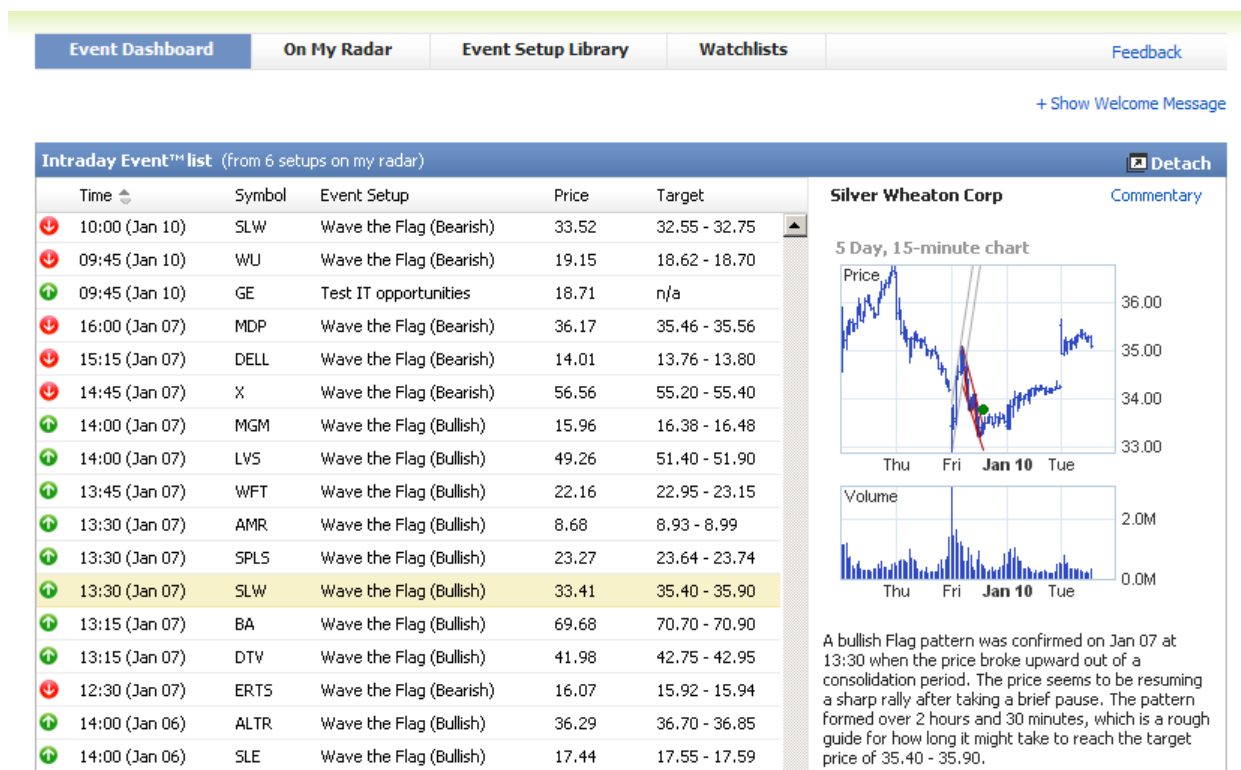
Event Dashboard | On My Radar | Event Setup Library | Watchlists | Feedback

+ Show Welcome Message

Intraday Event™ list (from 6 setups on my radar)

Detach

| Time | Symbol | Event Setup | Price | Target |
|---|---|---|---|---|
| 10:00 (Jan 10) | SLW | Wave the Flag (Bearish) | 33.52 | 32.55 - 32.75 |
| 09:45 (Jan 10) | WU | Wave the Flag (Bearish) | 19.15 | 18.62 - 18.70 |
| 09:45 (Jan 10) | GE | Test IT opportunities | 18.71 | n/a |
| 16:00 (Jan 07) | MDP | Wave the Flag (Bearish) | 36.17 | 35.46 - 35.56 |
| 15:15 (Jan 07) | DELL | Wave the Flag (Bearish) | 14.01 | 13.76 - 13.80 |
| 14:45 (Jan 07) | X | Wave the Flag (Bearish) | 56.56 | 55.20 - 55.40 |
| 14:00 (Jan 07) | MGM | Wave the Flag (Bullish) | 15.96 | 16.38 - 16.48 |
| 14:00 (Jan 07) | LVS | Wave the Flag (Bullish) | 49.26 | 51.40 - 51.90 |
| 13:45 (Jan 07) | WFT | Wave the Flag (Bullish) | 22.16 | 22.95 - 23.15 |
| 13:30 (Jan 07) | AMR | Wave the Flag (Bullish) | 8.68 | 8.93 - 8.99 |
| 13:30 (Jan 07) | SPLS | Wave the Flag (Bullish) | 23.27 | 23.64 - 23.74 |
| 13:30 (Jan 07) | SLW | Wave the Flag (Bullish) | 33.41 | 35.40 - 35.90 |
| 13:15 (Jan 07) | BA | Wave the Flag (Bullish) | 69.68 | 70.70 - 70.90 |
| 13:15 (Jan 07) | DTV | Wave the Flag (Bullish) | 41.98 | 42.75 - 42.95 |
| 12:30 (Jan 07) | ERTS | Wave the Flag (Bearish) | 16.07 | 15.92 - 15.94 |
| 14:00 (Jan 06) | ALTR | Wave the Flag (Bullish) | 36.29 | 36.70 - 36.85 |
| 14:00 (Jan 06) | SLE | Wave the Flag (Bullish) | 17.44 | 17.55 - 17.59 |

Silver Wheaton Corp

Commentary

5 Day, 15-minute chart

Price

36.00
35.00
34.00
33.00

Thu Fri Jan 10 Tue

Volume

2.0M
0.0M

Thu Fri Jan 10 Tue

A bullish Flag pattern was confirmed on Jan 07 at 13:30 when the price broke upward out of a consolidation period. The price seems to be resuming a sharp rally after taking a brief pause. The pattern formed over 2 hours and 30 minutes, which is a rough guide for how long it might take to reach the target price of 35.40 - 35.90.